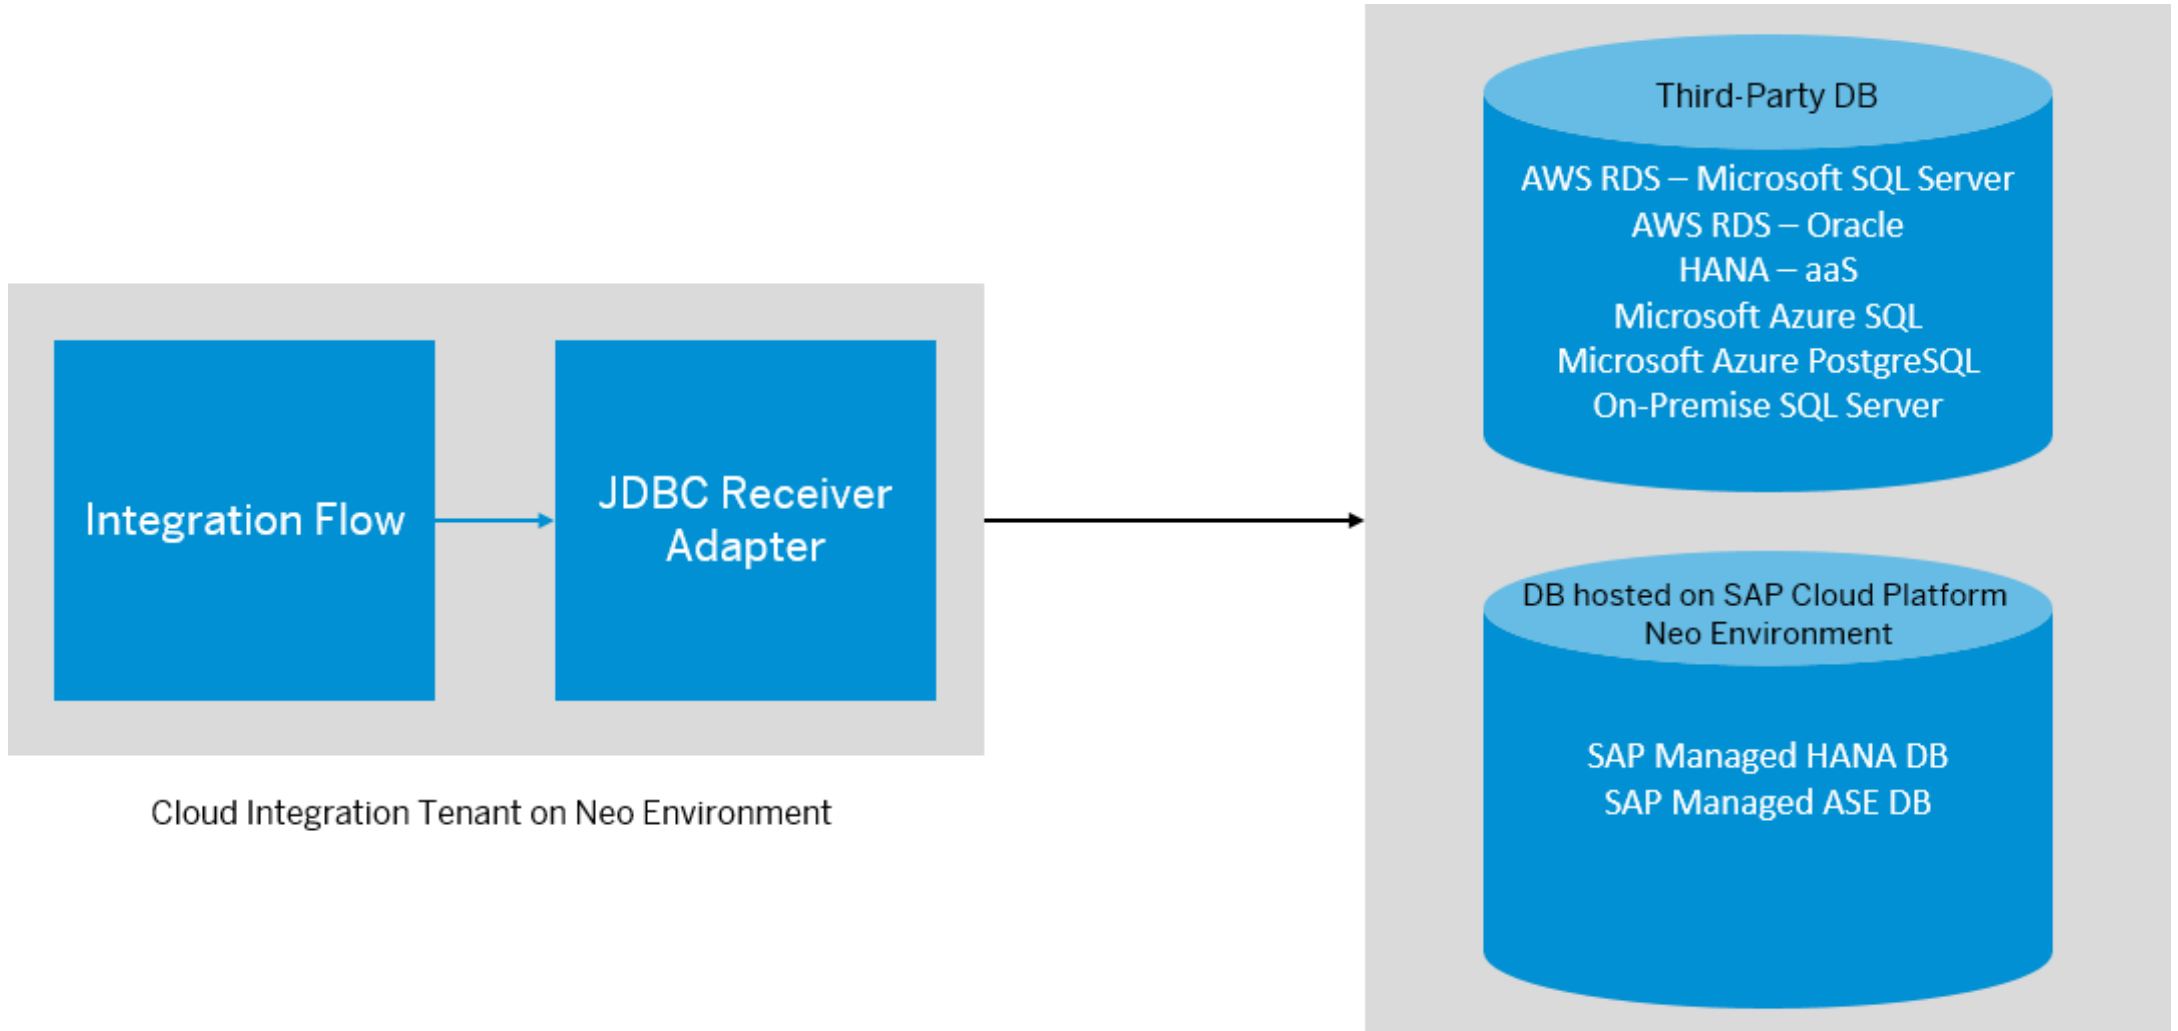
Integration Flow

JDBC Receiver Adapter

Cloud Integration Tenant on Neo Environment

Third-Party DB

AWS RDS – Microsoft SQL Server
AWS RDS – Oracle
HANA – aaS
Microsoft Azure SQL
Microsoft Azure PostgreSQL
On-Premise SQL Server

DB hosted on SAP Cloud Platform Neo Environment

SAP Managed HANA DB
SAP Managed ASE DB